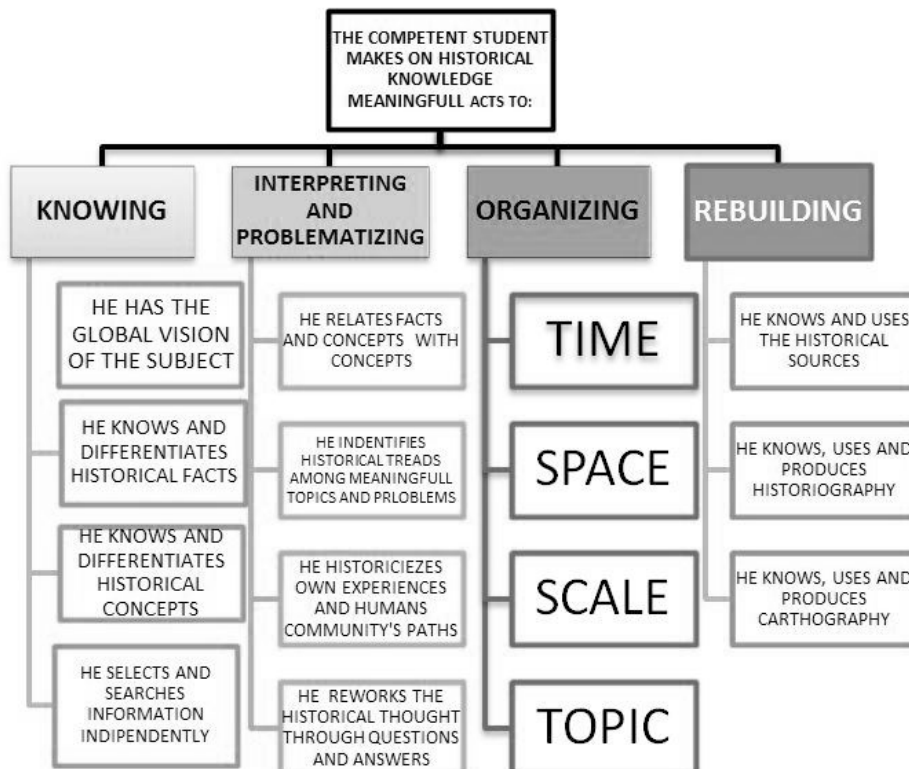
THE COMPETENT STUDENT MAKES ON HISTORICAL KNOWLEDGE MEANINGFULL ACTS TO:

KNOWING

HE HAS THE GLOBAL VISION OF THE SUBJECT

HE KNOWS AND DIFFERENTIATES HISTORICAL FACTS

HE KNOWS AND DIFFERENTIATES HISTORICAL CONCEPTS

HE SELECTS AND SEARCHES INFORMATION INDIPENDENTLY

INTERPRETING AND PROBLEMATIZING

HE RELATES FACTS AND CONCEPTS WITH CONCEPTS

HE INDENTIFIES HISTORICAL TREADS AMONG MEANINGFULL TOPICS AND PRLOBLEMS

HE HISTORICIEZES OWN EXPERIENCES AND HUMANS COMMUNITY'S PATHS

HE REWORKS THE HISTORICAL THOUGHT THROUGH QUESTIONS AND ANSWERS

ORGANIZING

TIME

SPACE

SCALE

TOPIC

REBUILDING

HE KNOWS AND USES THE HISTORICAL SOURCES

HE KNOWS, USES AND PRODUCES HISTORIOGRAPHY

HE KNOWS, USES AND PRODUCES CARTHOGRAPHY